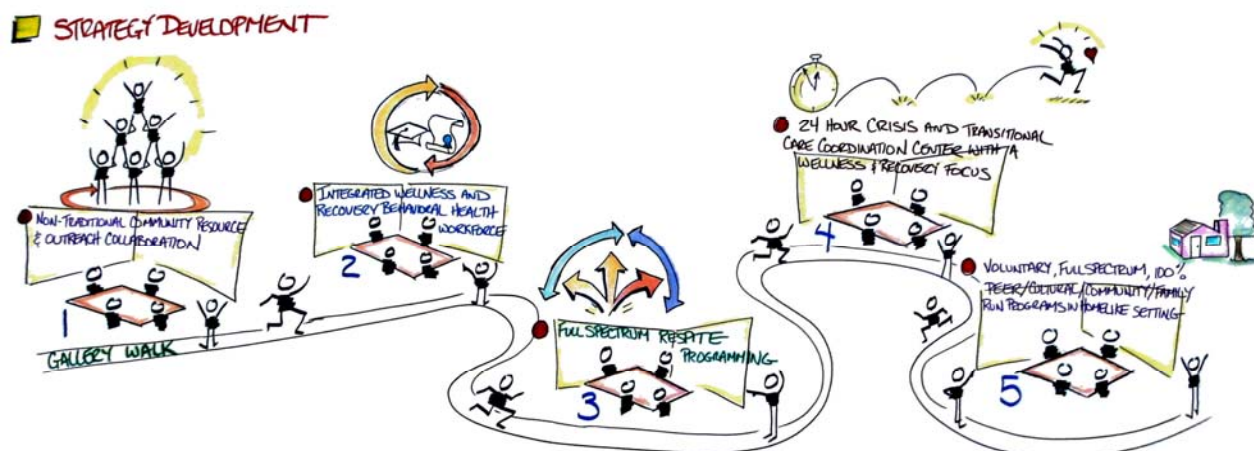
STRATEGY DEVELOPMENT

NON-TRADITIONAL COMMUNITY RESOURCE & OUTREACH COLLABORATION

1

GALLERY WALK

INTEGRATED WELLNESS AND RECOVERY BEHAVIORAL HEALTH WORKFORCE

2

FULL SPECTRUM RESPITE PROGRAMMING

3

24 HOUR CRISIS AND TRANSITIONAL CARE COORDINATION CENTER WITH A WELLNESS & RECOVERY FOCUS

4

VOLUNTARY, FULL SPECTRUM, 100% PEER/CULTURAL/COMMUNITY/FAMILY RUN PROGRAMS IN HOMELIKE SETTING

5